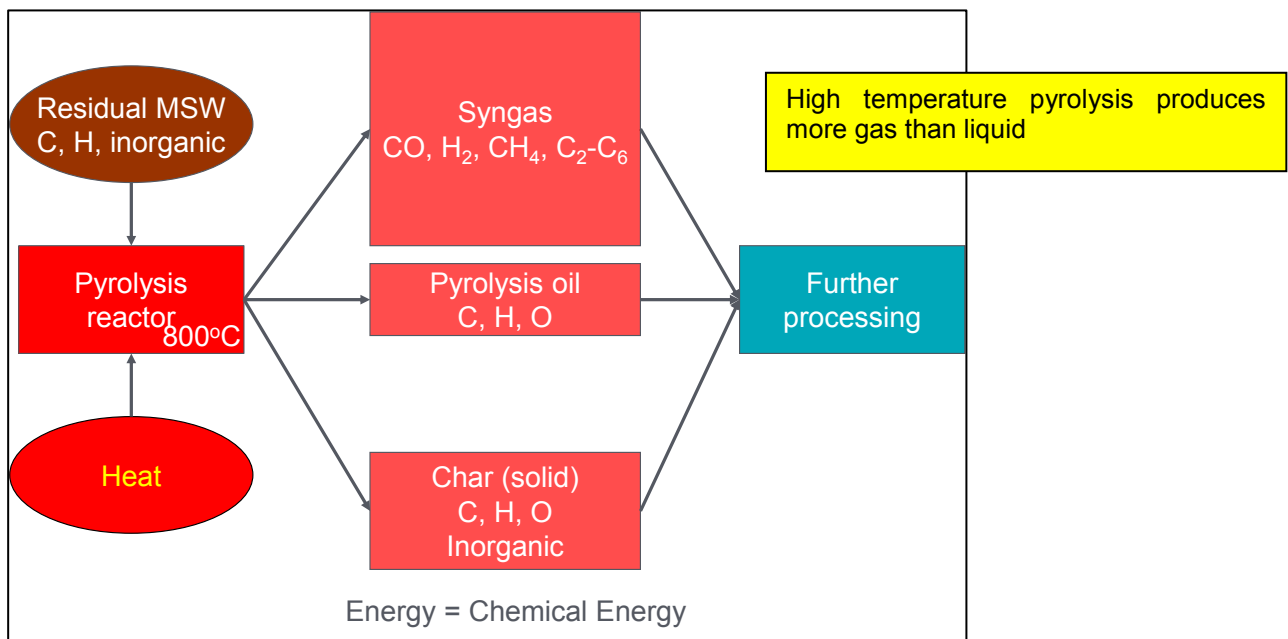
Residual MSW
C, H, inorganic

Pyrolysis reactor $800^{o}C$

Heat

Syngas
$CO$, $H_2$, $CH_4$, $C_2$-$C_6$

Pyrolysis oil
C, H, O

Char (solid)
C, H, O
Inorganic

Further processing

High temperature pyrolysis produces more gas than liquid

Energy = Chemical Energy